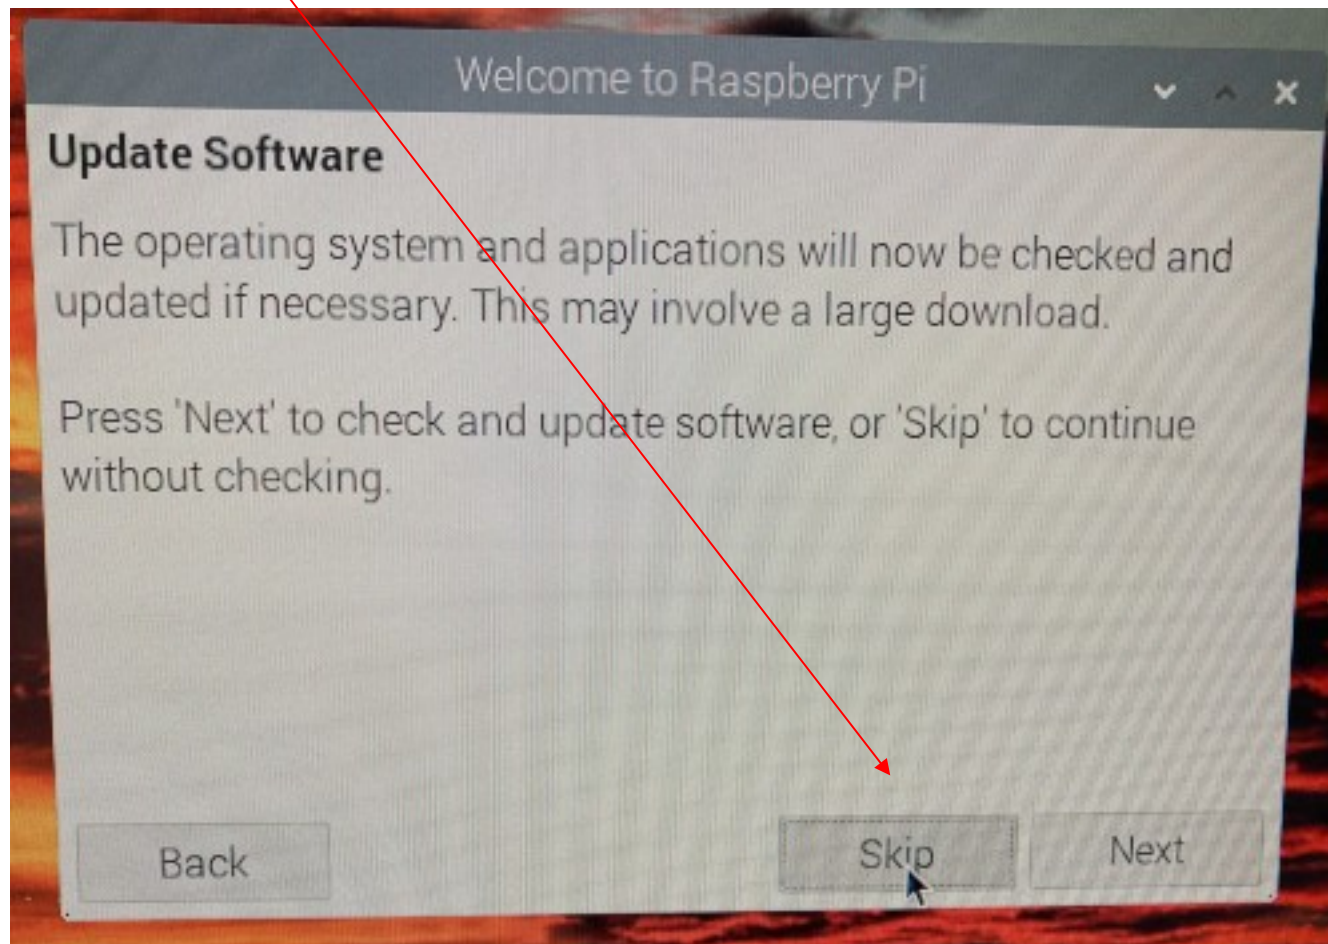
Welcome to Raspberry Pi

Update Software

The operating system and applications will now be checked and updated if necessary. This may involve a large download.

Press 'Next' to check and update software, or 'Skip' to continue without checking.

Back

Skip

Next